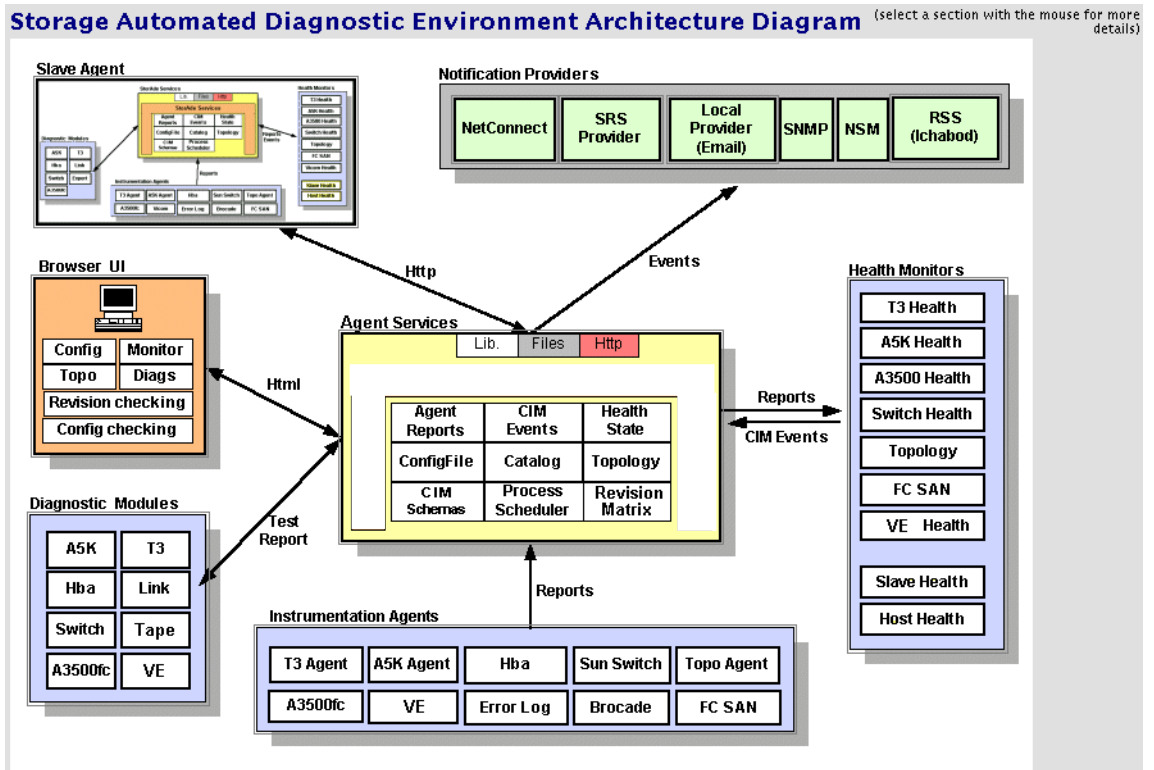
Storage Automated Diagnostic Environment Architecture Diagram (select a section with the mouse for more details)

Slave Agent

Notification Providers

| NetConnect | SRS Provider | Local Provider (Email) | SNMP | NSM | RSS (Ichabod) |
|---|---|---|---|---|---|

Http

Events

Browser UI

| Config | Monitor |
|---|---|
| Topo | Diags |
| Revision checking | |
| Config checking | |

Html

Agent Services

Lib. Files Http

| Agent Reports | CIM Events | Health State |
|---|---|---|
| ConfigFile | Catalog | Topology |
| CIM Schemas | Process Scheduler | Revision Matrix |

Reports

CIM Events

Health Monitors

T3 Health
A5K Health
A3500 Health
Switch Health
Topology
FC SAN
VE Health
Slave Health
Host Health

Diagnostic Modules

| A5K | T3 |
|---|---|
| Hba | Link |
| Switch | Tape |
| A3500fc | VE |

Test Report

Reports

Instrumentation Agents

| T3 Agent | A5K Agent | Hba | Sun Switch | Topo Agent |
|---|---|---|---|---|
| A3500fc | VE | Error Log | Brocade | FC SAN |